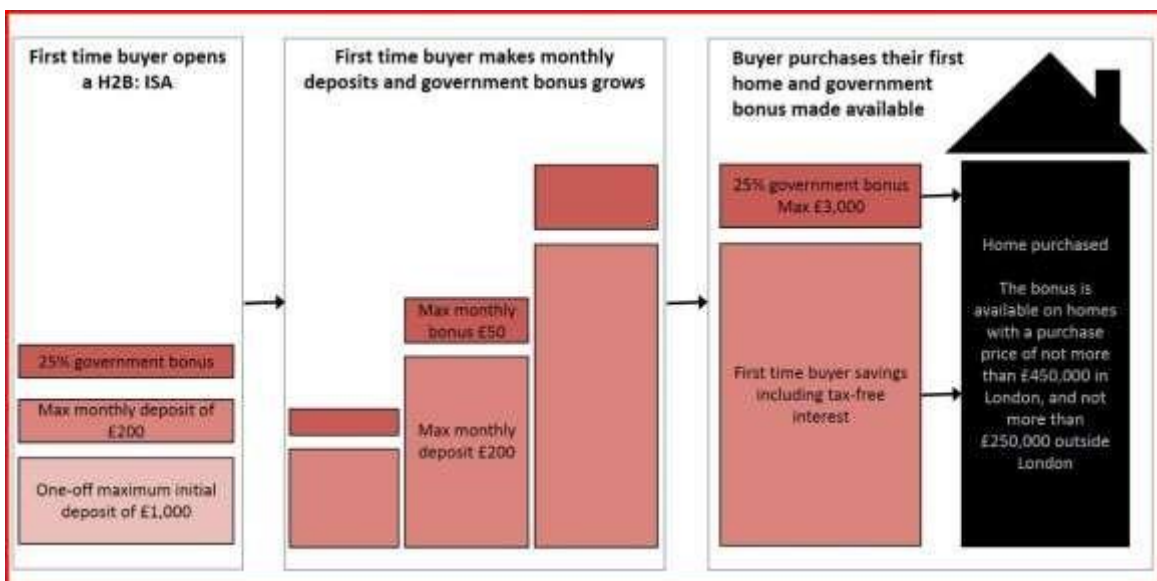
First time buyer opens a H2B: ISA

25% government bonus

Max monthly deposit of £200

One-off maximum initial deposit of £1,000

First time buyer makes monthly deposits and government bonus grows

Max monthly bonus £50

Max monthly deposit £200

Buyer purchases their first home and government bonus made available

25% government bonus Max £3,000

First time buyer savings including tax-free interest

Home purchased

The bonus is available on homes with a purchase price of not more than £450,000 in London, and not more than £250,000 outside London